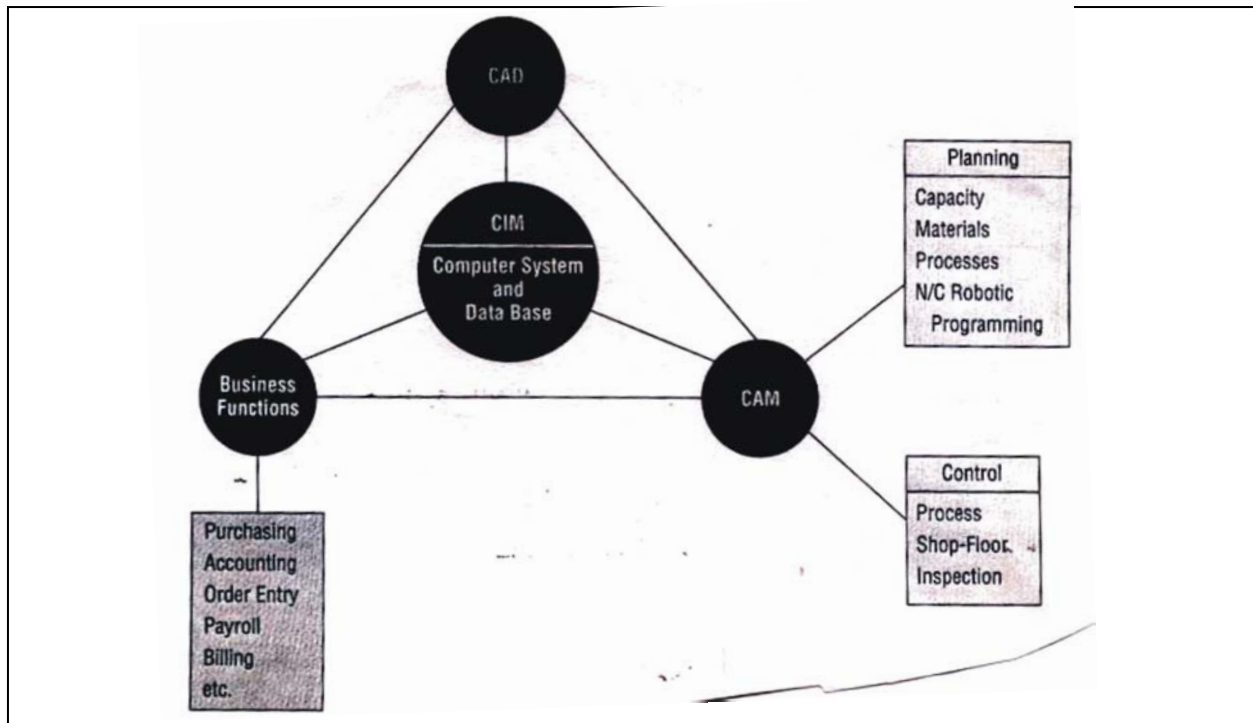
CAD

CIM

Computer System and Data Base

Planning

Capacity
Materials
Processes
N/C Robotic Programming

Business Functions

CAM

Control

Process
Shop-Floor
Inspection

Purchasing
Accounting
Order Entry
Payroll
Billing
etc.